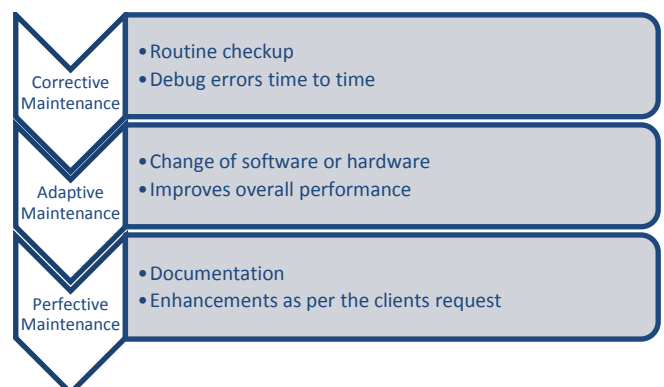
Corrective Maintenance

• Routine checkup
• Debug errors time to time

Adaptive Maintenance

• Change of software or hardware
• Improves overall performance

Perfective Maintenance

• Documentation
• Enhancements as per the clients request